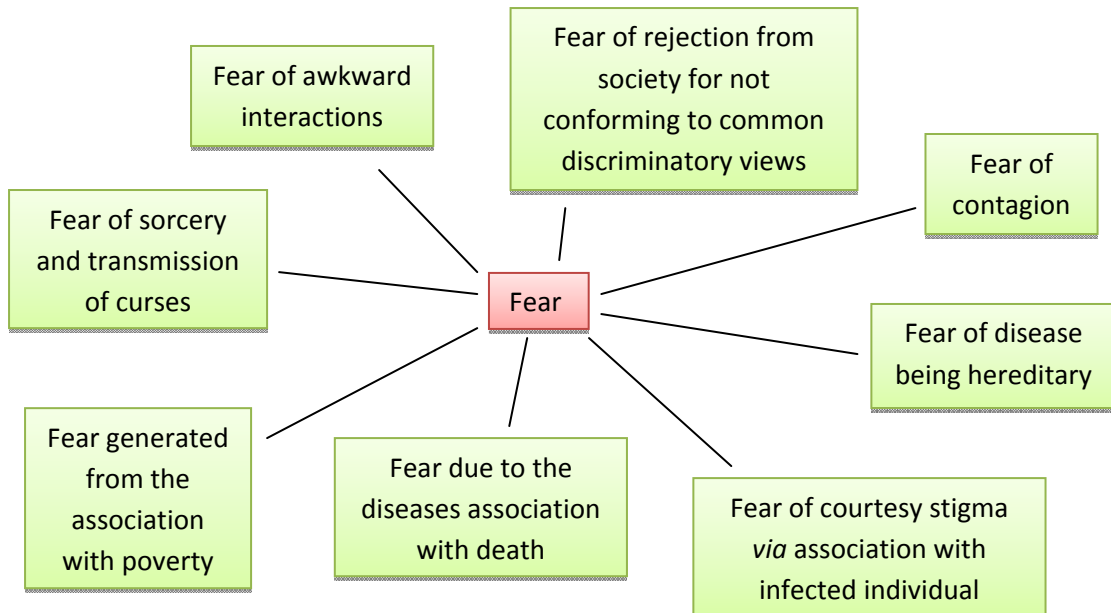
Fear of awkward interactions

Fear of rejection from society for not conforming to common discriminatory views

Fear of contagion

Fear of sorcery and transmission of curses

Fear

Fear of disease being hereditary

Fear generated from the association with poverty

Fear due to the diseases association with death

Fear of courtesy stigma *via* association with infected individual